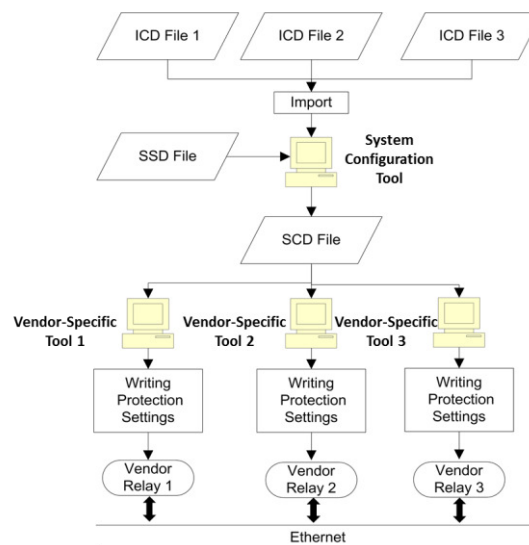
ICD File 1

ICD File 2

ICD File 3

Import

SSD File

System Configuration Tool

SCD File

Vendor-Specific Tool 1

Vendor-Specific Tool 2

Vendor-Specific Tool 3

Writing Protection Settings

Writing Protection Settings

Writing Protection Settings

Vendor Relay 1

Vendor Relay 2

Vendor Relay 3

Ethernet